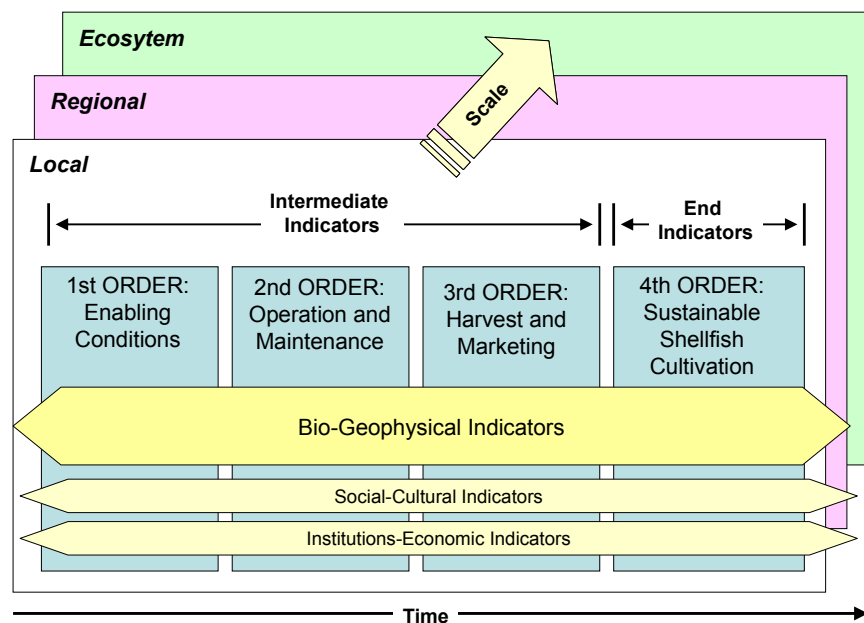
Ecosytem

Regional

Scale

Local

Intermediate Indicators

End Indicators

1st ORDER: Enabling Conditions

2nd ORDER: Operation and Maintenance

3rd ORDER: Harvest and Marketing

4th ORDER: Sustainable Shellfish Cultivation

Bio-Geophysical Indicators

Social-Cultural Indicators

Institutions-Economic Indicators

Time